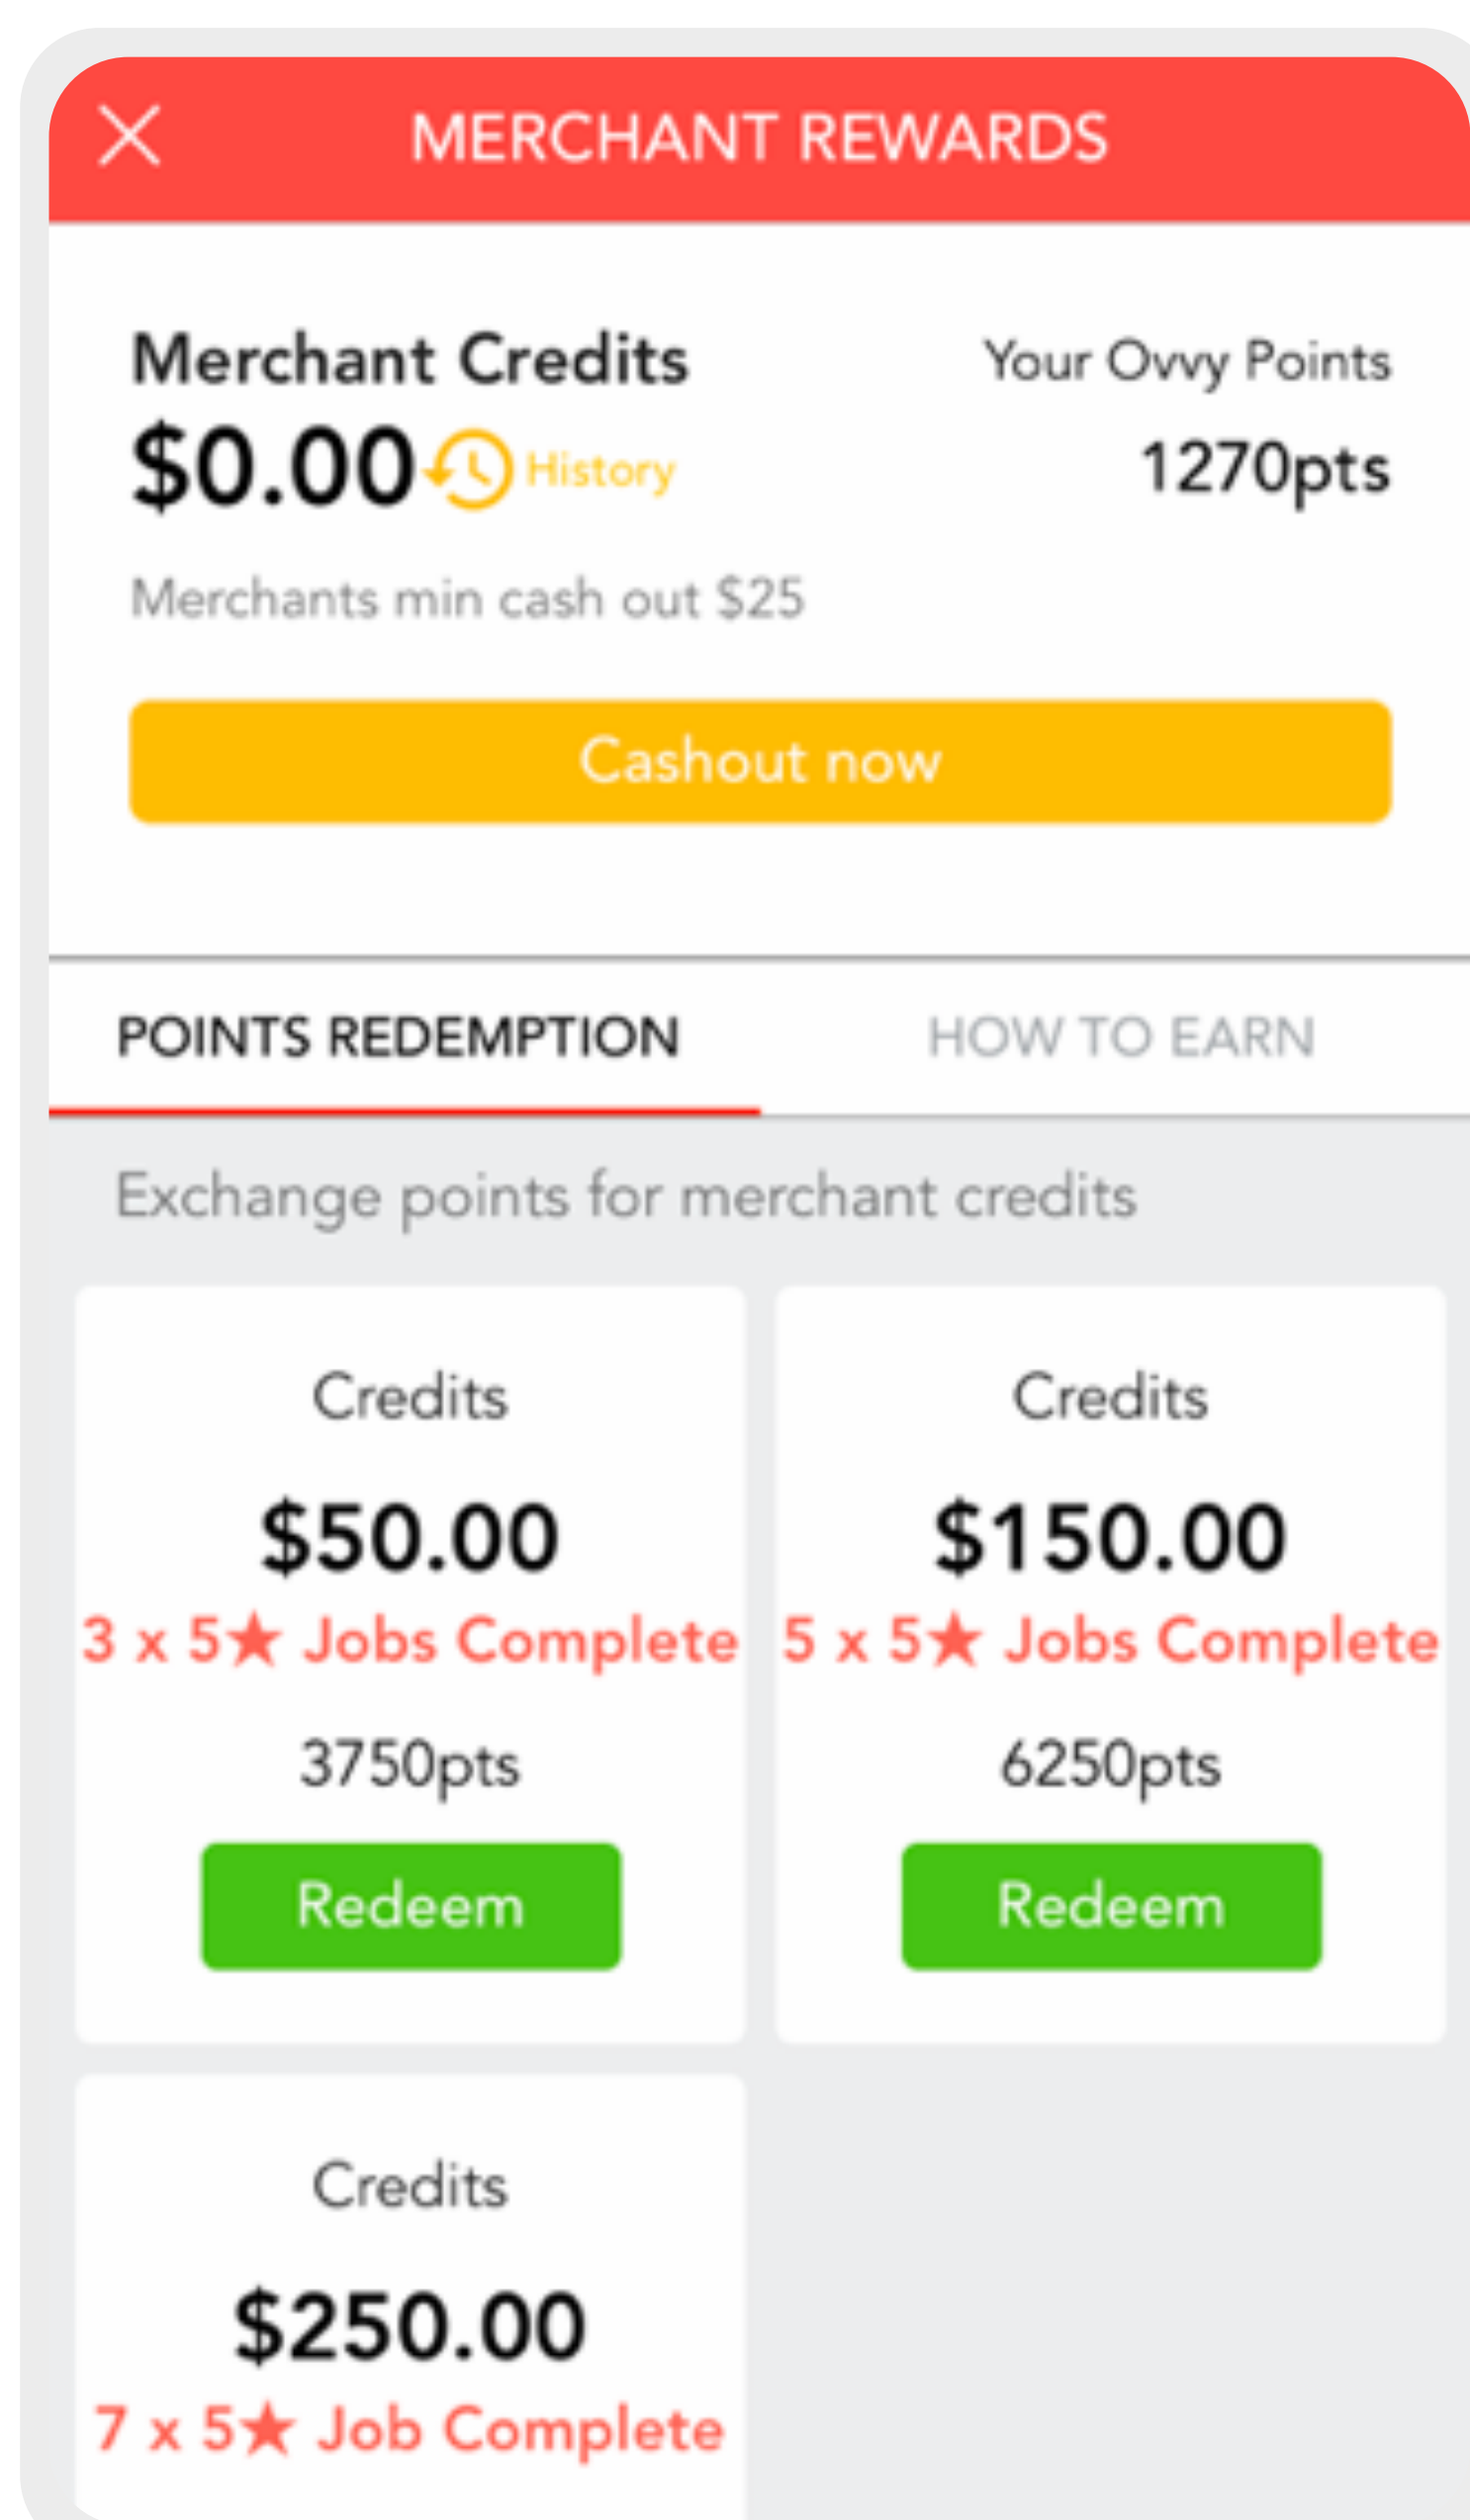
MERCHANT REWARDS

Merchant Credits
$0.00 History

Your Ovvy Points
1270pts

Merchants min cash out $25

Cashout now

POINTS REDEMPTION

HOW TO EARN

Exchange points for merchant credits

Credits
$50.00
3 x 5★ Jobs Complete
3750pts
Redeem

Credits
$150.00
5 x 5★ Jobs Complete
6250pts
Redeem

Credits
$250.00
7 x 5★ Job Complete